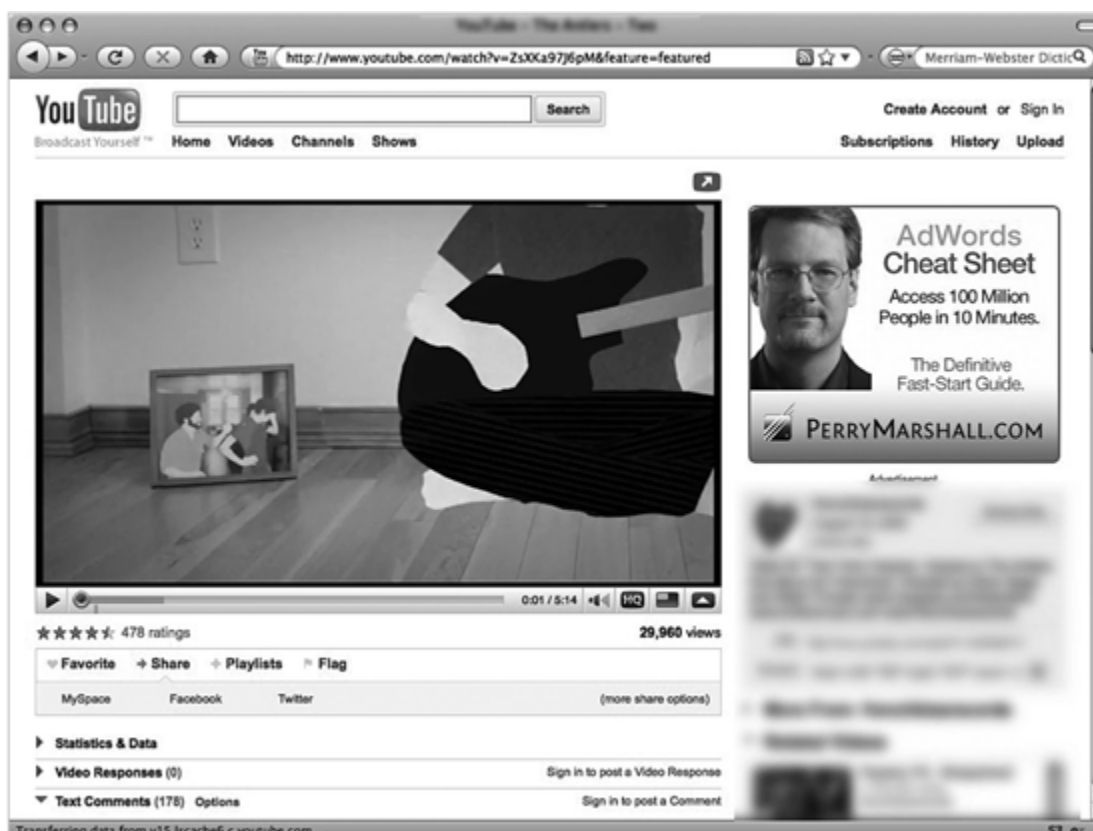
YouTube - The Antlers - Two

http://www.youtube.com/watch?v=ZsXKa97J6pM&feature=featured

Merriam-Webster Dictic

YouTube
Broadcast Yourself™

Search

Create Account or Sign In

Home Videos Channels Shows

Subscriptions History Upload

AdWords Cheat Sheet
Access 100 Million People in 10 Minutes.
The Definitive Fast-Start Guide.
PERRYMARSHALL.COM

Advertisement

0:01 / 5:14

HQ

478 ratings

29,960 views

Favorite Share Playlists Flag

MySpace Facebook Twitter (more share options)

Statistics & Data

Video Responses (0) Sign in to post a Video Response

Text Comments (178) Options Sign in to post a Comment

Transferring data from v15.lscache6.c.youtube.com...